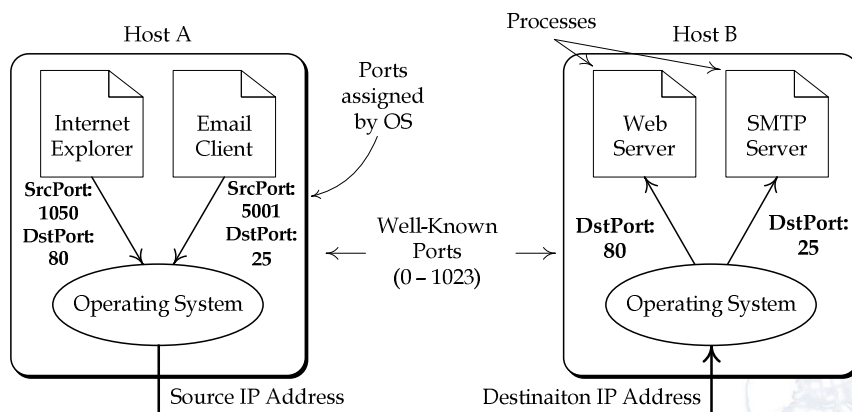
Host A

Internet Explorer

Email Client

SrcPort: 1050
DstPort: 80

SrcPort: 5001
DstPort: 25

Operating System

Source IP Address

Ports assigned by OS

Well-Known Ports (0 – 1023)

Processes

Host B

Web Server

SMTP Server

DstPort: 80

DstPort: 25

Operating System

Destinaiton IP Address